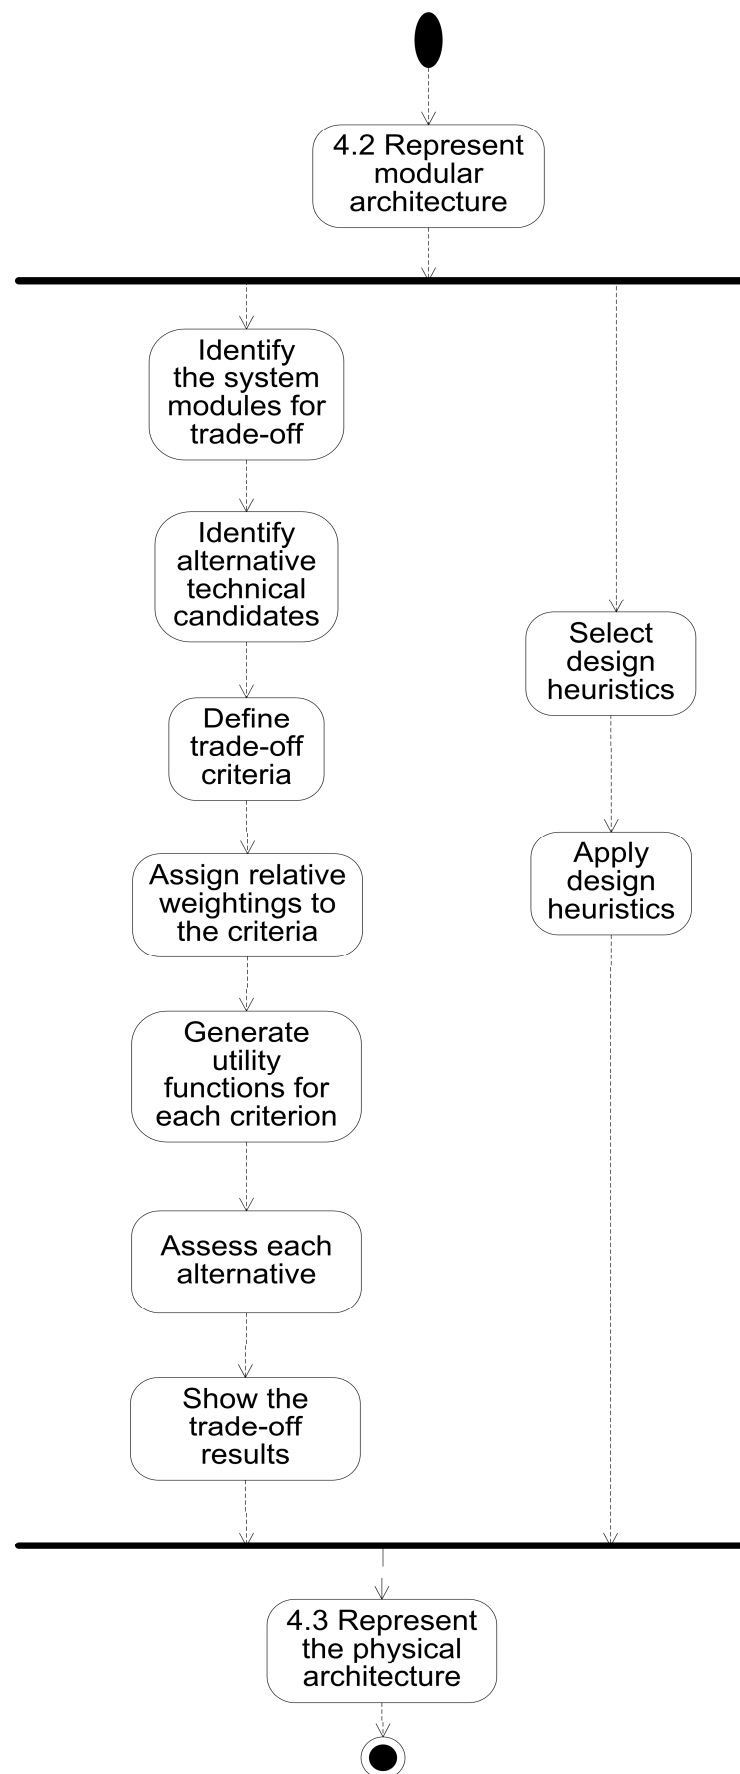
4.2 Represent modular architecture

Identify the system modules for trade-off

Identify alternative technical candidates

Define trade-off criteria

Assign relative weightings to the criteria

Generate utility functions for each criterion

Assess each alternative

Show the trade-off results

Select design heuristics

Apply design heuristics

4.3 Represent the physical architecture